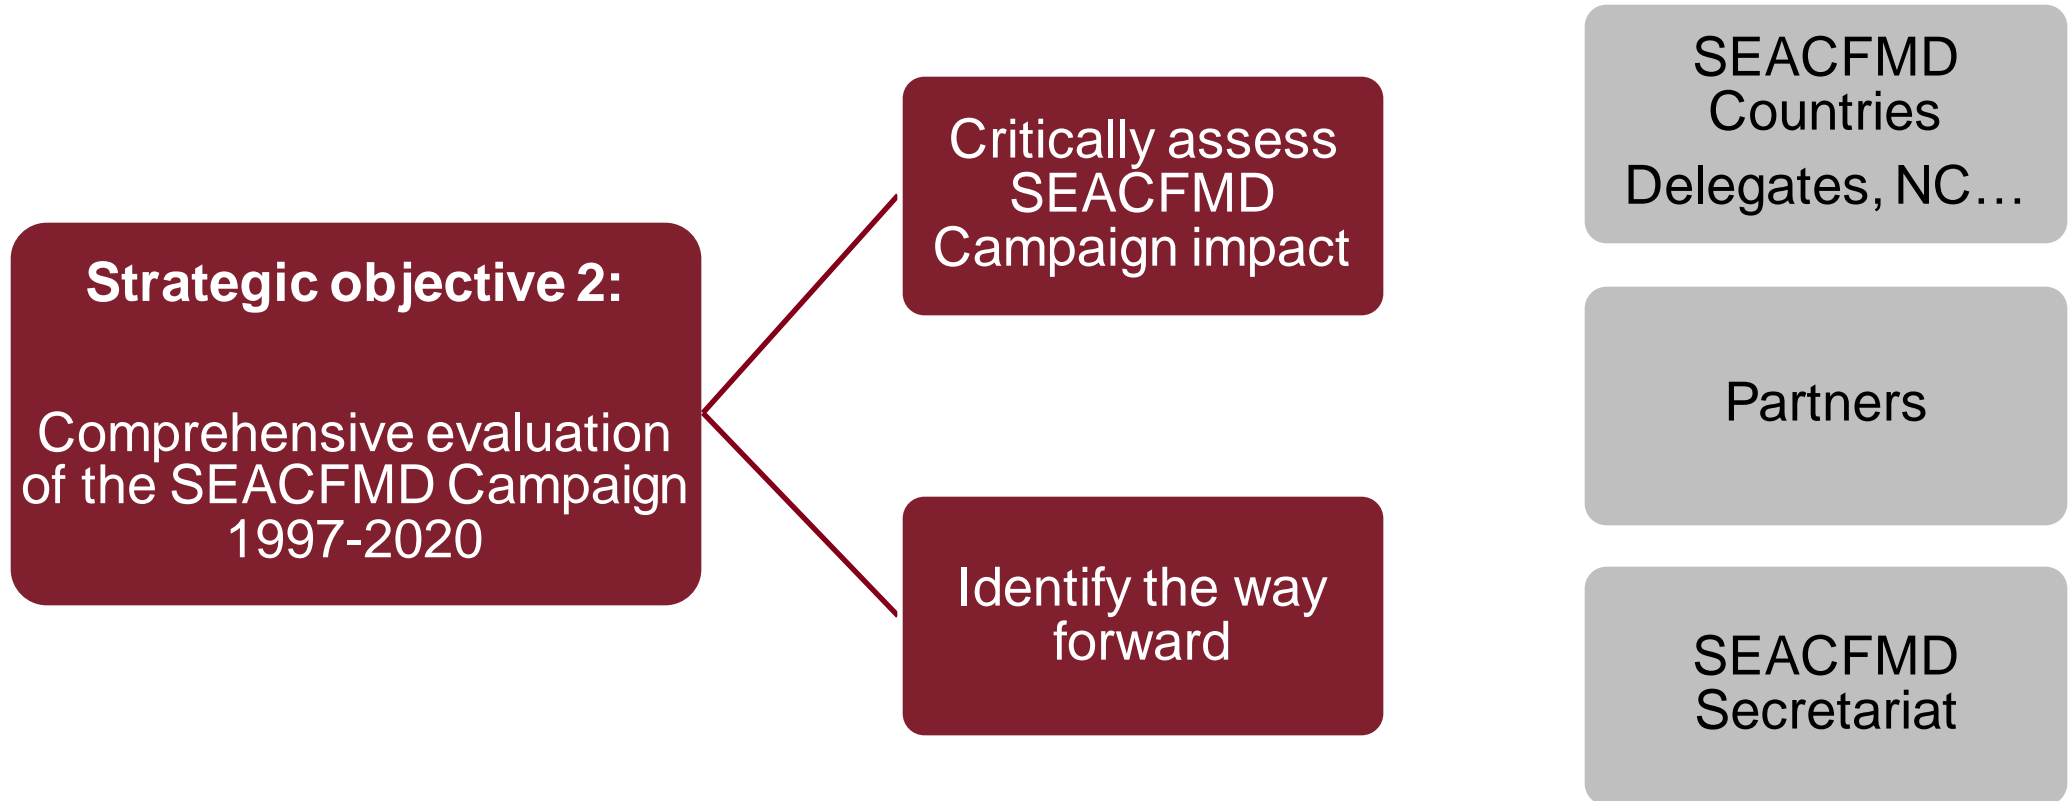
Strategic objective 2:

Comprehensive evaluation of the SEACFMD Campaign 1997-2020

Critically assess SEACFMD Campaign impact

Identify the way forward

SEACFMD Countries
Delegates, NC…

Partners

SEACFMD Secretariat